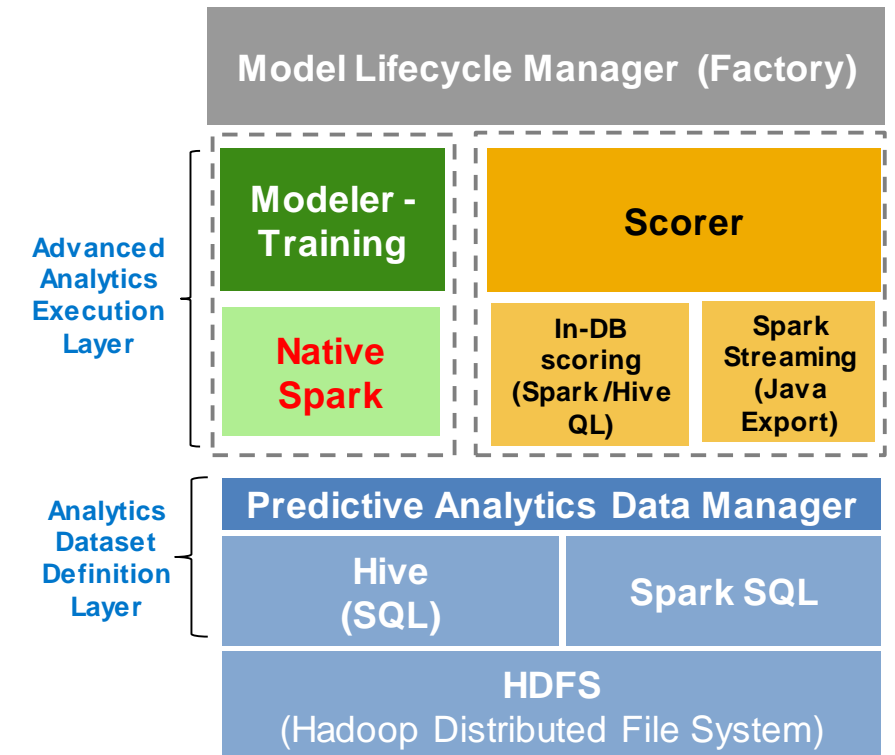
Model Lifecycle Manager (Factory)

Advanced Analytics Execution Layer

Modeler - Training

Native Spark

Scorer

In-DB scoring (Spark /Hive QL)

Spark Streaming (Java Export)

Analytics Dataset Definition Layer

Predictive Analytics Data Manager

Hive (SQL)

Spark SQL

HDFS
(Hadoop Distributed File System)